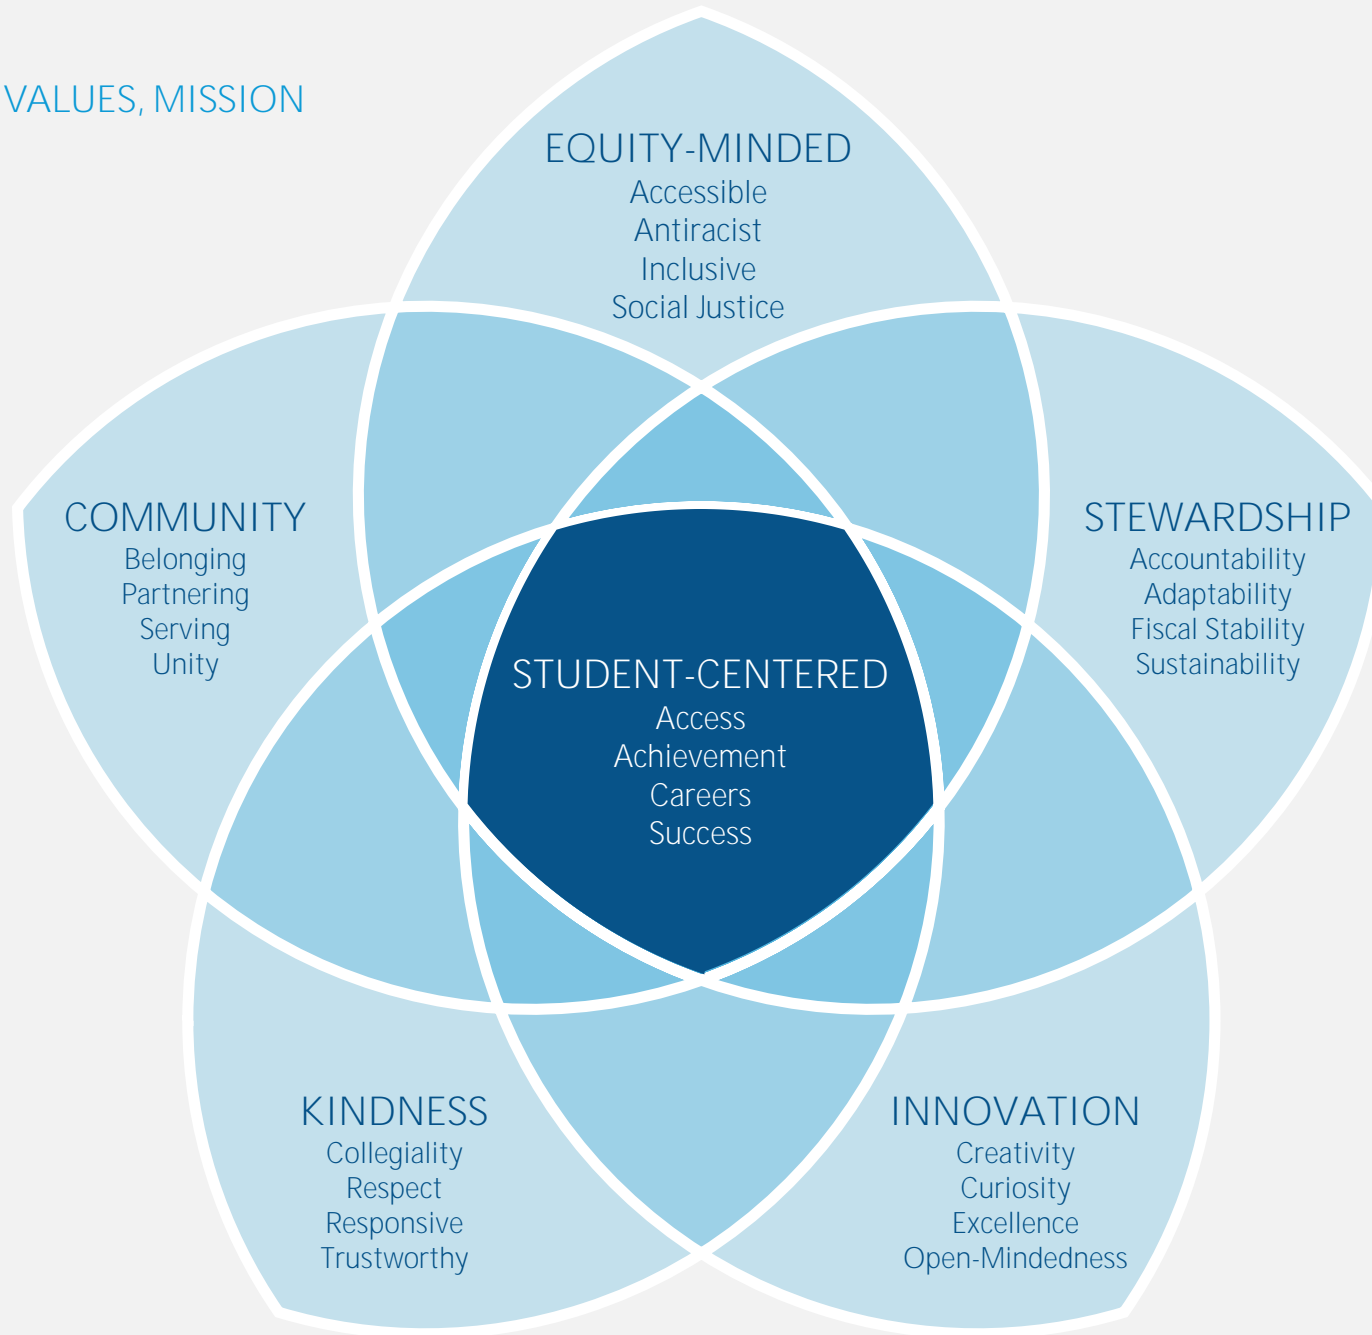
VALUES, MISSION

EQUITY-MINDED
Accessible
Antiracist
Inclusive
Social Justice

COMMUNITY
Belonging
Partnering
Serving
Unity

STEWARDSHIP
Accountability
Adaptability
Fiscal Stability
Sustainability

STUDENT-CENTERED
Access
Achievement
Careers
Success

KINDNESS
Collegiality
Respect
Responsive
Trustworthy

INNOVATION
Creativity
Curiosity
Excellence
Open-Mindedness